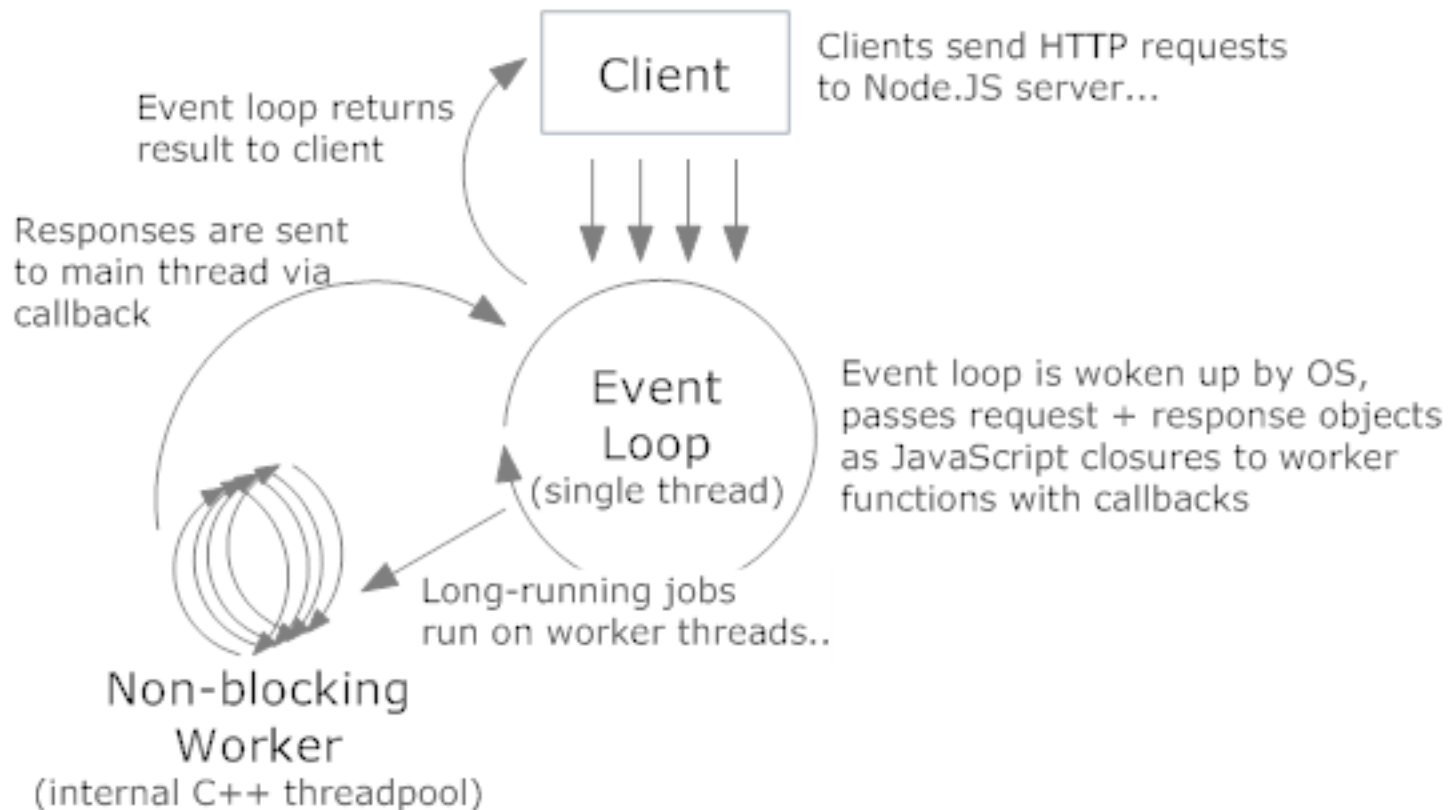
Client

Clients send HTTP requests to Node.JS server...

Event loop returns result to client

Responses are sent to main thread via callback

Event Loop (single thread)

Event loop is woken up by OS, passes request + response objects as JavaScript closures to worker functions with callbacks

Long-running jobs run on worker threads..

Non-blocking Worker (internal C++ threadpool)